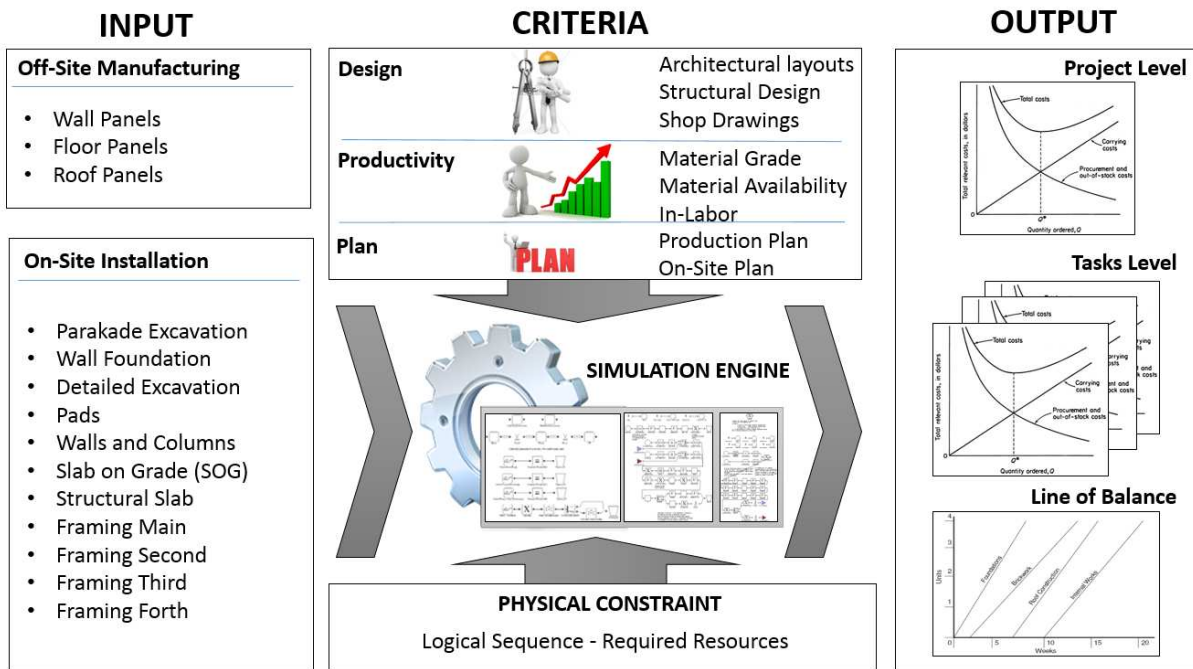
INPUT

Off-Site Manufacturing

- Wall Panels
- Floor Panels
- Roof Panels

On-Site Installation

- Parakade Excavation
- Wall Foundation
- Detailed Excavation
- Pads
- Walls and Columns
- Slab on Grade (SOG)
- Structural Slab
- Framing Main
- Framing Second
- Framing Third
- Framing Forth

CRITERIA

Design
Architectural layouts
Structural Design
Shop Drawings

Productivity
Material Grade
Material Availability
In-Labor

Plan
PLAN
Production Plan
On-Site Plan

SIMULATION ENGINE

PHYSICAL CONSTRAINT

Logical Sequence - Required Resources

OUTPUT

Project Level

Total costs
Carrying costs
Procurement and out-of-stock costs
Total relevant costs, in dollars
Q*
Quantity ordered, Q

Tasks Level

Total costs
Carrying costs
Procurement and out-of-stock costs
Total relevant costs, in dollars
Q*
Quantity ordered, Q

Line of Balance

Units
4
3
2
1
Foundations
Brickwork
Roof Construction
Internal Works
0
5
10
15
20
Weeks